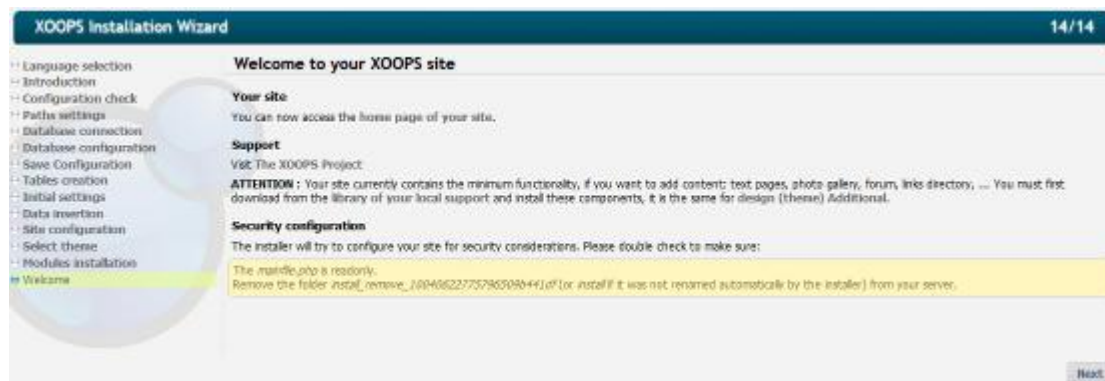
XOOPS Installation Wizard

14/14

Language selection
Introduction
Configuration check
Paths settings
Database connection
Database configuration
Save Configuration
Tables creation
Initial settings
Data insertion
Site configuration
Select theme
Modules installation
Welcome

Welcome to your XOOPS site

Your site

You can now access the home page of your site.

Support

Visit The XOOPS Project

ATTENTION : Your site currently contains the minimum functionality, if you want to add content: text pages, photo gallery, forum, links directory, ... You must first download from the library of your local support and install these components, it is the same for design (theme) Additional.

Security configuration

The installer will try to configure your site for security considerations. Please double check to make sure:

The mainfile.php is readonly.
Remove the folder install_remove_1004682277579650964 41df1(or install if it was not renamed automatically by the installer) from your server.

Next